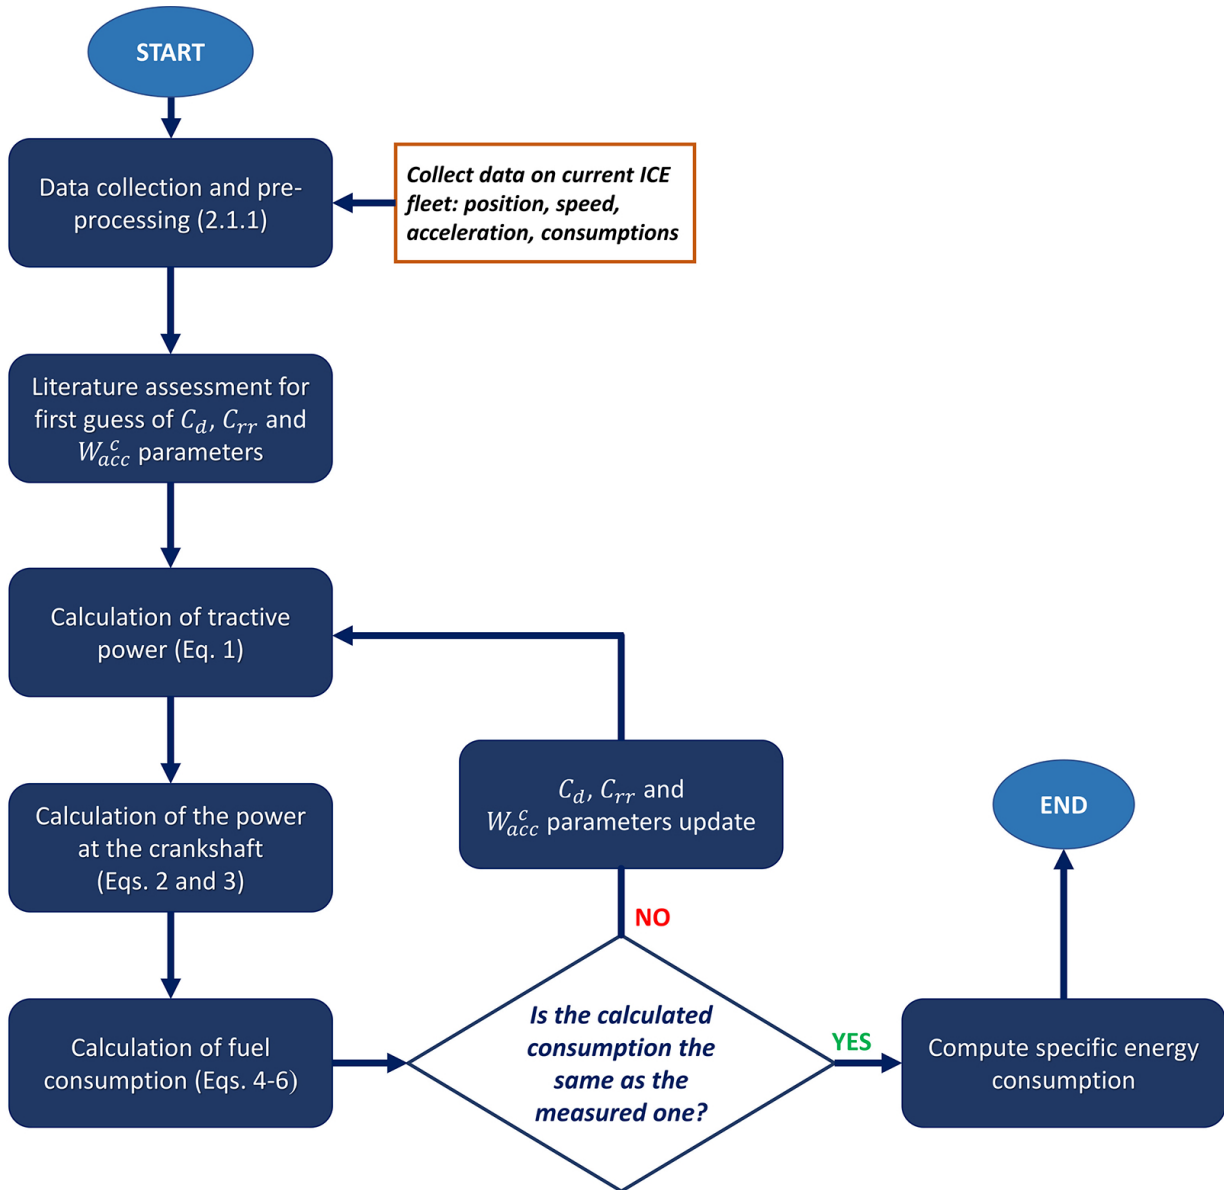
START

Data collection and preprocessing (2.1.1)

Collect data on current ICE fleet: position, speed, acceleration, consumptions

Literature assessment for first guess of $C_d$, $C_{rr}$ and $W_{acc}^c$ parameters

Calculation of tractive power (Eq. 1)

Calculation of the power at the crankshaft (Eqs. 2 and 3)

Calculation of fuel consumption (Eqs. 4-6)

$C_d$, $C_{rr}$ and $W_{acc}^c$ parameters update

NO

Is the calculated consumption the same as the measured one?

YES

Compute specific energy consumption

END